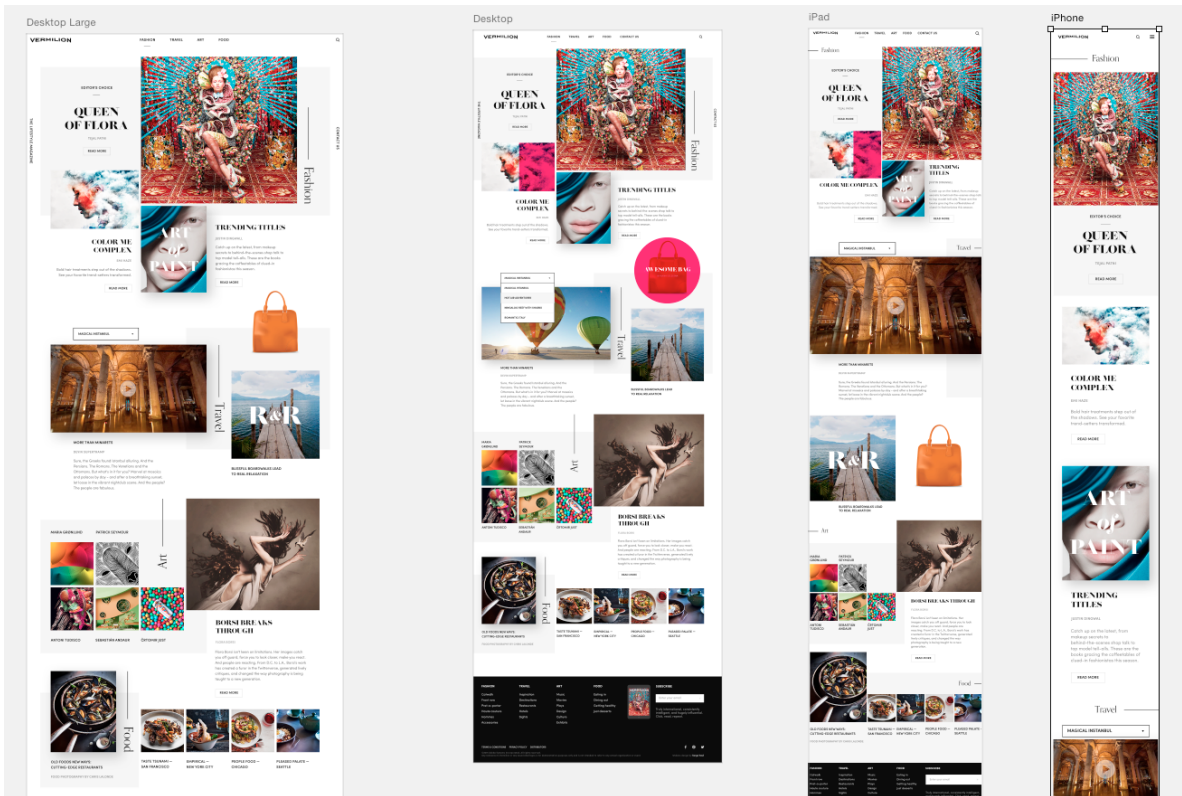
Desktop Large

VERMILION FASHION TRAVEL ART FOOD

THE LIFESTYLE MAGAZINE

CONTACT US

EDITOR'S CHOICE

QUEEN OF FLORA

READ MORE

Fashion

COLOR ME COMPLEX

Build tear treatments step out of the shadows. See your favorite transformed.

READ MORE

ART of PAINT

TRENDING TITLES

READ MORE

MAGICAL INSTANBUL

Travel

R&R

MORE THAN MINARETS

BLISSFUL BOARDWALKS LEAD TO REAL RELAXATION

Art

MARIA GRENLUND PATRICK SEYMOUR

ANTONI TUDISCO SEBASTIAN ANDAUR ÖZTÜRK JUST

BORSI BREAKS THROUGH

READ MORE

Food

OLD FOODS NEW WAYS: CUTTING-EDGE RESTAURANTS

TASTE TSUNAMI — SAN FRANCISCO

SHIMMICAL — NEW YORK CITY

PEOPLE FOOD — CHICAGO

PLEASED PALATE — SEATTLE

Desktop

VERMILION FASHION TRAVEL ART FOOD CONTACT US

EDITOR'S CHOICE

QUEEN OF FLORA

READ MORE

Fashion

COLOR ME COMPLEX

READ MORE

TRENDING TITLES

READ MORE

AWESOME BAG

MAGICAL INSTANBUL

Travel

MORE THAN MINARETS

BLISSFUL BOARDWALKS LEAD TO REAL RELAXATION

Art

MARIA GRENLUND PATRICK SEYMOUR

ANTONI TUDISCO SEBASTIAN ANDAUR ÖZTÜRK JUST

BORSI BREAKS THROUGH

READ MORE

Food

OLD FOODS NEW WAYS: CUTTING-EDGE RESTAURANTS

TASTE TSUNAMI — SAN FRANCISCO

SHIMMICAL — NEW YORK CITY

PEOPLE FOOD — CHICAGO

PLEASED PALATE — SEATTLE

FASHION TRAVEL ART FOOD SUBSCRIBE

iPad

VERMILION FASHION TRAVEL ART FOOD

Fashion

EDITOR'S CHOICE

QUEEN OF FLORA

READ MORE

TRENDING TITLES

COLOR ME COMPLEX

READ MORE

READ MORE

MAGICAL INSTANBUL

Travel

MORE THAN MINARETS

R&R

BLISSFUL BOARDWALKS LEAD TO REAL RELAXATION

Art

MARIA GRENLUND PATRICK SEYMOUR

BORSI BREAKS THROUGH

READ MORE

Food

OLD FOODS NEW WAYS: CUTTING-EDGE RESTAURANTS

TASTE TSUNAMI — SAN FRANCISCO

SHIMMICAL — NEW YORK CITY

PEOPLE FOOD — CHICAGO

PLEASED PALATE — SEATTLE

iPhone

VERMILION

Fashion

EDITOR'S CHOICE

QUEEN OF FLORA

READ MORE

COLOR ME COMPLEX

Build tear treatments step out of the shadows. See your favorite transformed.

READ MORE

ART of PAINT

TRENDING TITLES

READ MORE

Travel

MAGICAL INSTANBUL